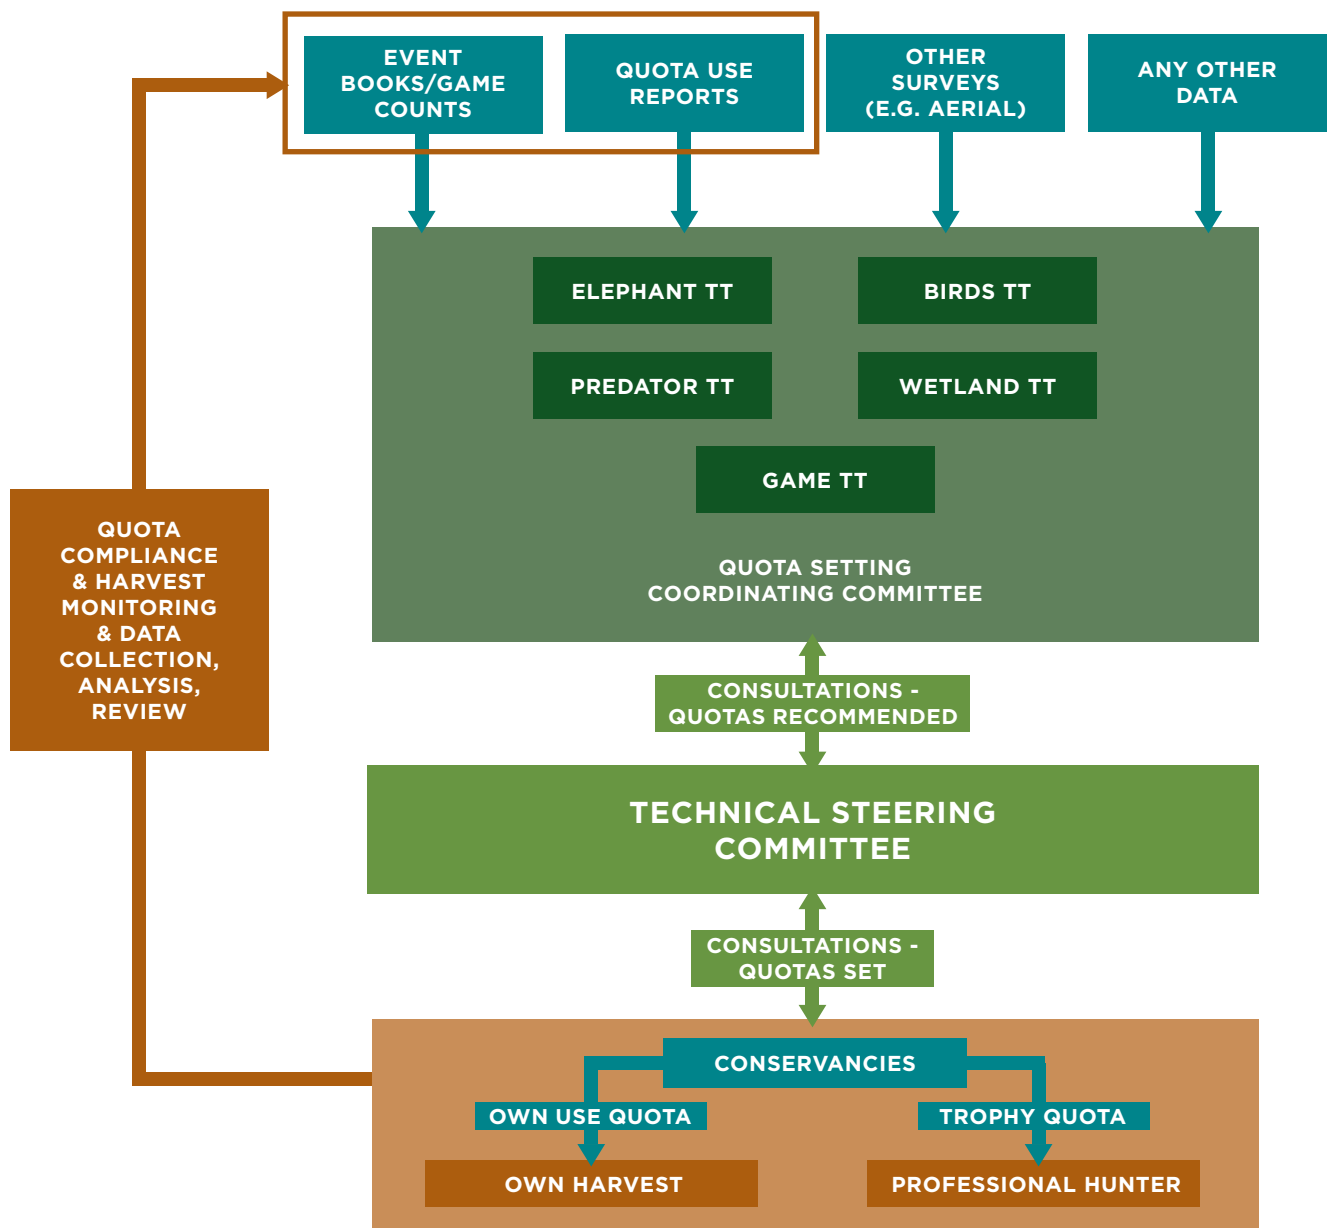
EVENT BOOKS/GAME COUNTS

QUOTA USE REPORTS

OTHER SURVEYS (E.G. AERIAL)

ANY OTHER DATA

ELEPHANT TT

BIRDS TT

PREDATOR TT

WETLAND TT

GAME TT

QUOTA SETTING COORDINATING COMMITTEE

QUOTA COMPLIANCE & HARVEST MONITORING & DATA COLLECTION, ANALYSIS, REVIEW

CONSULTATIONS - QUOTAS RECOMMENDED

TECHNICAL STEERING COMMITTEE

CONSULTATIONS - QUOTAS SET

CONSERVANCIES

OWN USE QUOTA

TROPHY QUOTA

OWN HARVEST

PROFESSIONAL HUNTER